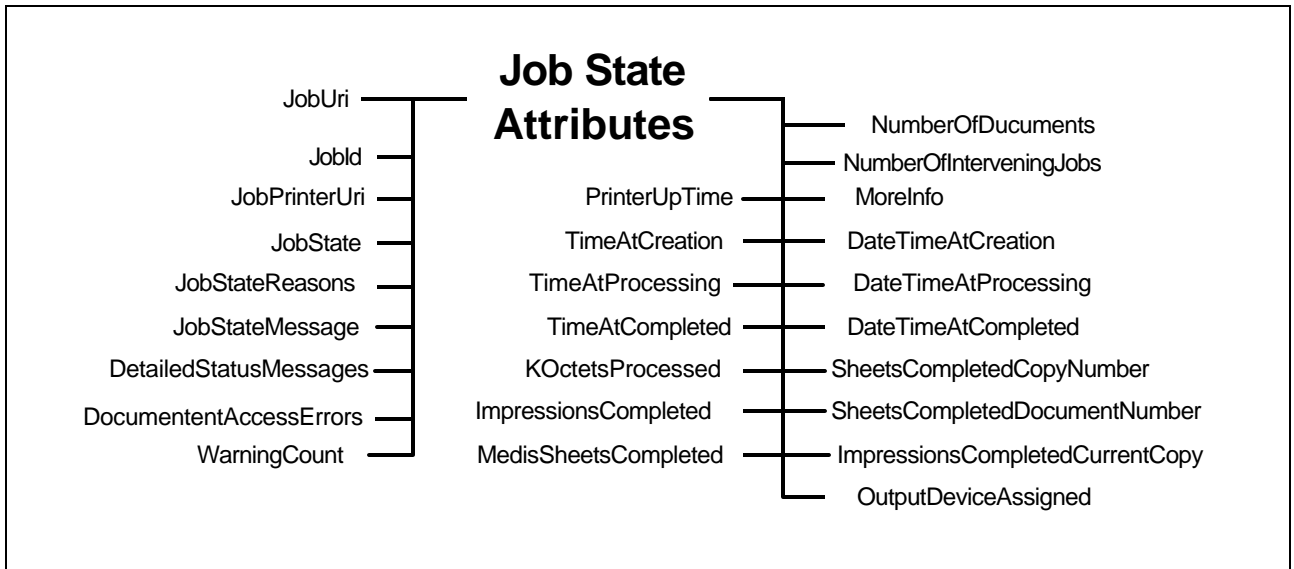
Job State Attributes

JobUri
JobId
JobPrinterUri
JobState
JobStateReasons
JobStateMessage
DetailedStatusMessages
DocumententAccessErrors
WarningCount

NumberOfDucuments
NumberOfInterveningJobs
PrinterUpTime
MoreInfo
TimeAtCreation
DateTimeAtCreation
TimeAtProcessing
DateTimeAtProcessing
TimeAtCompleted
DateTimeAtCompleted
KOctetsProcessed
SheetsCompletedCopyNumber
ImpressionsCompleted
SheetsCompletedDocumentNumber
MedisSheetsCompleted
ImpressionsCompletedCurrentCopy
OutputDeviceAssigned